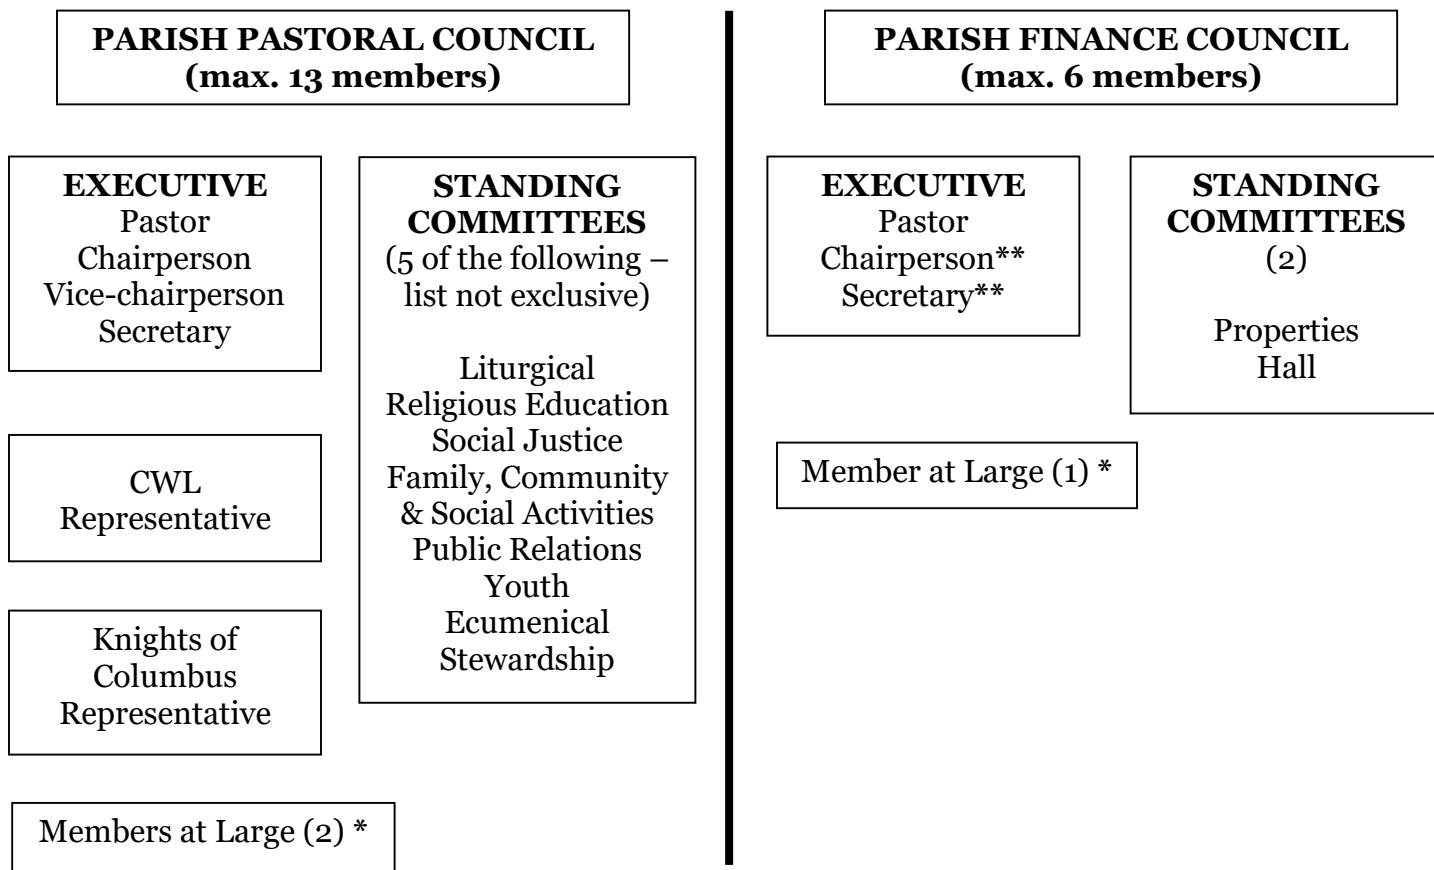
**PARISH PASTORAL COUNCIL**
**(max. 13 members)**

**EXECUTIVE**
Pastor
Chairperson
Vice-chairperson
Secretary

**STANDING COMMITTEES**
(5 of the following – list not exclusive)

Liturgical
Religious Education
Social Justice
Family, Community & Social Activities
Public Relations
Youth
Ecumenical
Stewardship

CWL Representative

Knights of Columbus Representative

Members at Large (2) *

**PARISH FINANCE COUNCIL**
**(max. 6 members)**

**EXECUTIVE**
Pastor
Chairperson**
Secretary**

**STANDING COMMITTEES**
(2)

Properties
Hall

Member at Large (1) *